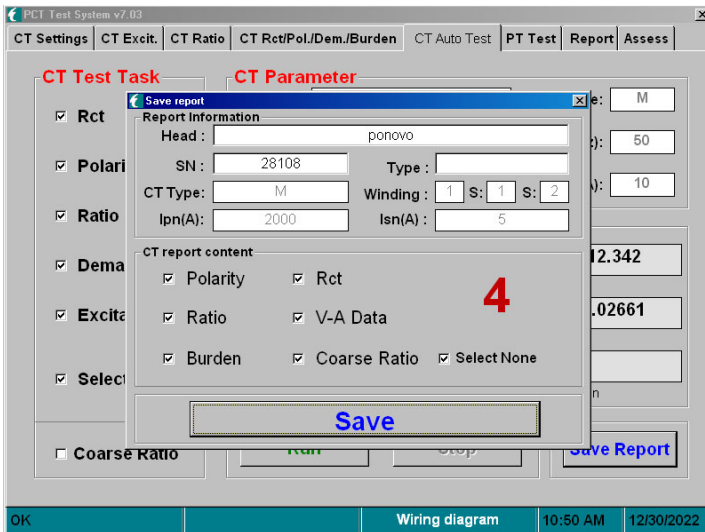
PCT Test System v7.03

CT Settings | CT Excit. | CT Ratio | CT Rct/Pol./Dem./Burden | CT Auto Test | PT Test | Report | Assess

CT Test Task

☑ Rct

☑ Polari

☑ Ratio

☑ Dema

☑ Excita

☑ Select

☐ Coarse Ratio

CT Parameter

e: M

): 50

): 10

12.342

.02661

n

Run

Stop

Save Report

Save report

Report Information

Head : ponovo

SN : 28108

Type :

CT Type: M

Winding : 1 S: 1 S: 2

Ipn(A): 2000

Isn(A) : 5

CT report content

☑ Polarity ☑ Rct

☑ Ratio ☑ V-A Data

☑ Burden ☑ Coarse Ratio ☑ Select None

4

Save

OK

Wiring diagram

10:50 AM

12/30/2022